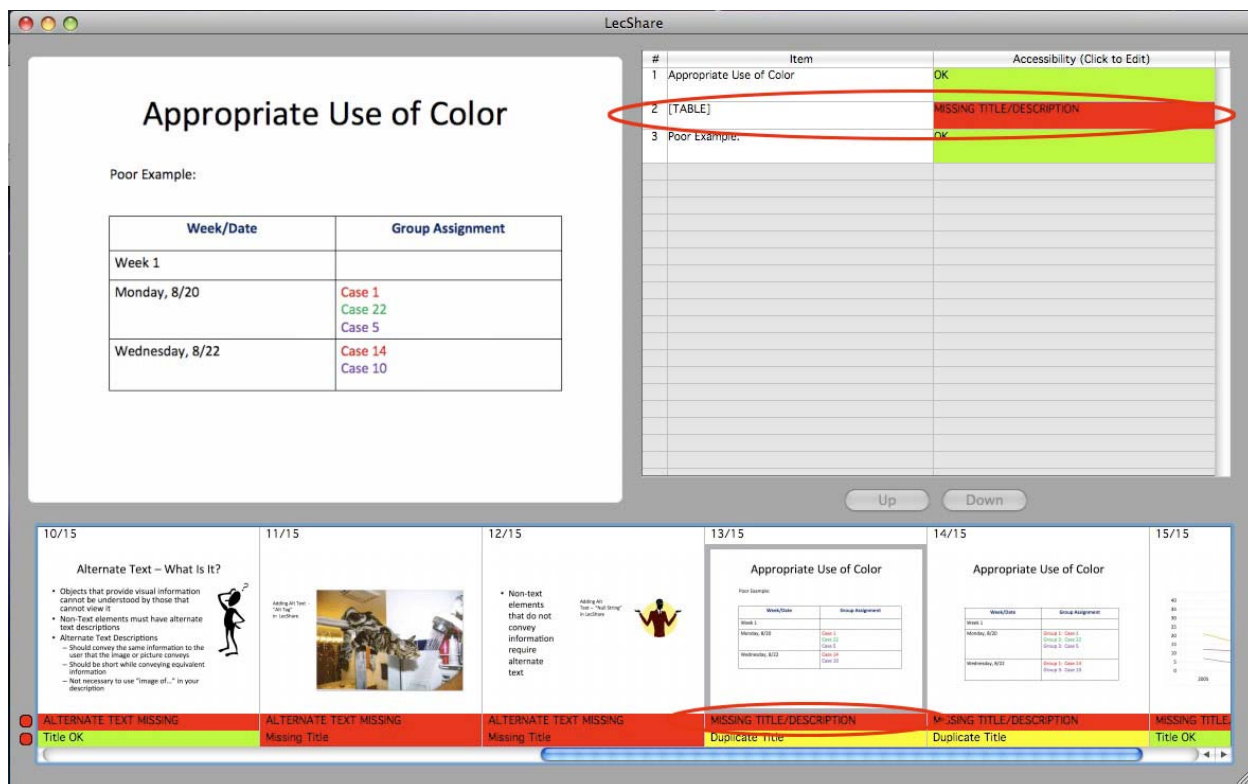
LecShare

Appropriate Use of Color

Poor Example:

| Week/Date | Group Assignment |
|---|---|
| Week 1 | |
| Monday, 8/20 | Case 1 Case 22 Case 5 |
| Wednesday, 8/22 | Case 14 Case 10 |

| # | Item | Accessibility (Click to Edit) |
|---|---|---|
| 1 | Appropriate Use of Color | OK |
| 2 | [TABLE] | MISSING TITLE/DESCRIPTION |
| 3 | Poor Example: | OK |

Up Down

10/15
Alternate Text – What Is It?
• Objects that provide visual information cannot be understood by those that cannot view it
• Non-Text elements must have alternate text descriptions
• Alternate Text Descriptions
– Should convey the same information to the user that the image or picture conveys
– Should be short while conveying equivalent information
– Not necessary to use "image of..." in your description
ALTERNATE TEXT MISSING
Title OK

11/15
Adding Alt Text - "Alt Tag" in LecShare
ALTERNATE TEXT MISSING
Missing Title

12/15
• Non-text elements that do not convey information require alternate text
Adding Alt Text – "Null String" in LecShare
ALTERNATE TEXT MISSING
Missing Title

13/15
Appropriate Use of Color
Poor Example:
| Week/Date | Group Assignment |
|---|---|
| Week 1 | |
| Monday, 8/20 | Case 1 Case 22 Case 5 |
| Wednesday, 8/22 | Case 14 Case 10 |
MISSING TITLE/DESCRIPTION
Duplicate Title

14/15
Appropriate Use of Color
| Week/Date | Group Assignment |
|---|---|
| Week 1 | |
| Monday, 8/20 | Group 1: Case 1 Group 2: Case 22 Group 3: Case 5 |
| Wednesday, 8/22 | Group 1: Case 14 Group 4: Case 10 |
MISSING TITLE/DESCRIPTION
Duplicate Title

15/15
40 35 30 25 20 15 10 5 0
2005
MISSING TITLE
Title OK